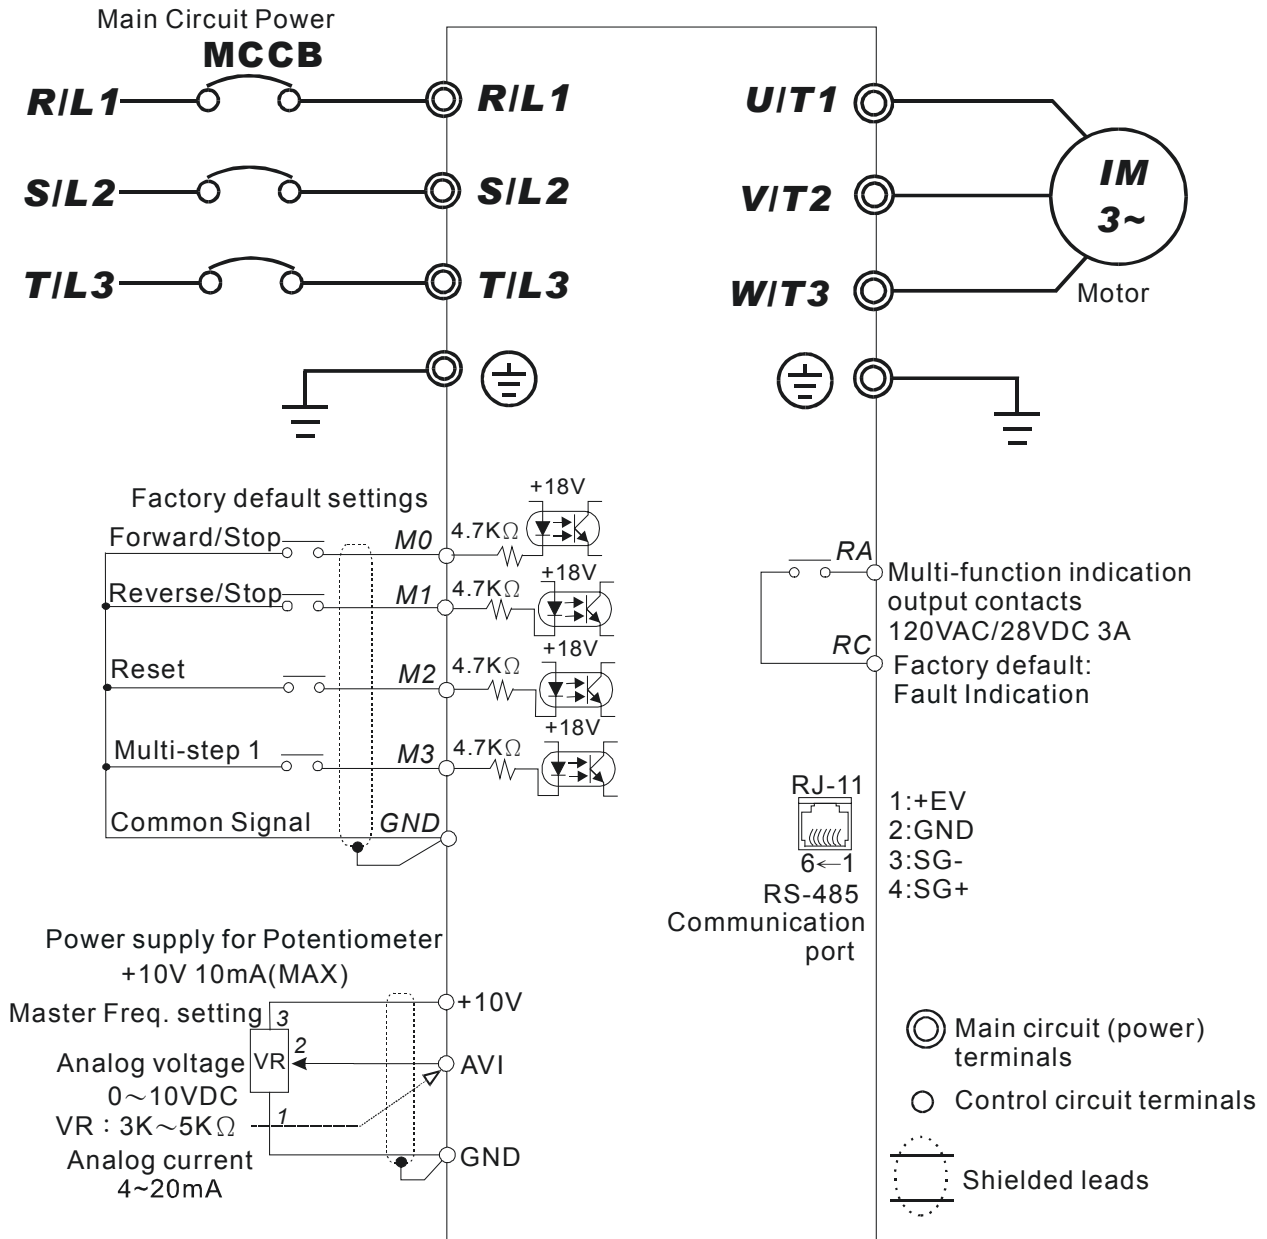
Main Circuit Power
MCCB
R/L1
S/L2
T/L3
R/L1
S/L2
T/L3
U/T1
V/T2
W/T3
IM
3~
Motor

Factory default settings
Forward/Stop
Reverse/Stop
Reset
Multi-step 1
Common Signal
M0
M1
M2
M3
GND
4.7KΩ
4.7KΩ
4.7KΩ
4.7KΩ
+18V
+18V
+18V
+18V

RA
Multi-function indication output contacts
120VAC/28VDC 3A
RC
Factory default: Fault Indication

RJ-11
6←1
RS-485 Communication port
1:+EV
2:GND
3:SG-
4:SG+

Power supply for Potentiometer
+10V 10mA(MAX)
Master Freq. setting
Analog voltage
0~10VDC
VR : 3K~5KΩ
Analog current
4~20mA
3
2
1
VR
+10V
AVI
GND

Main circuit (power) terminals
Control circuit terminals
Shielded leads